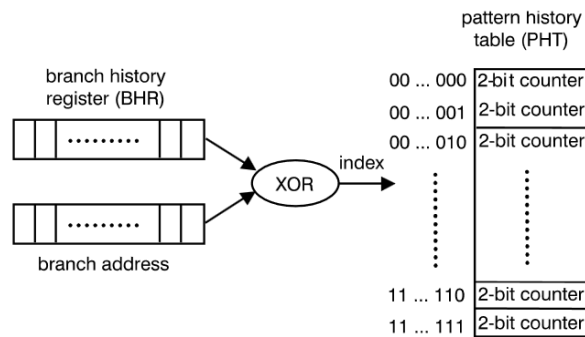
pattern history table (PHT)

branch history register (BHR)

00 ... 000 2-bit counter

00 ... 001 2-bit counter

00 ... 010 2-bit counter

XOR

index

branch address

11 ... 110 2-bit counter

11 ... 111 2-bit counter